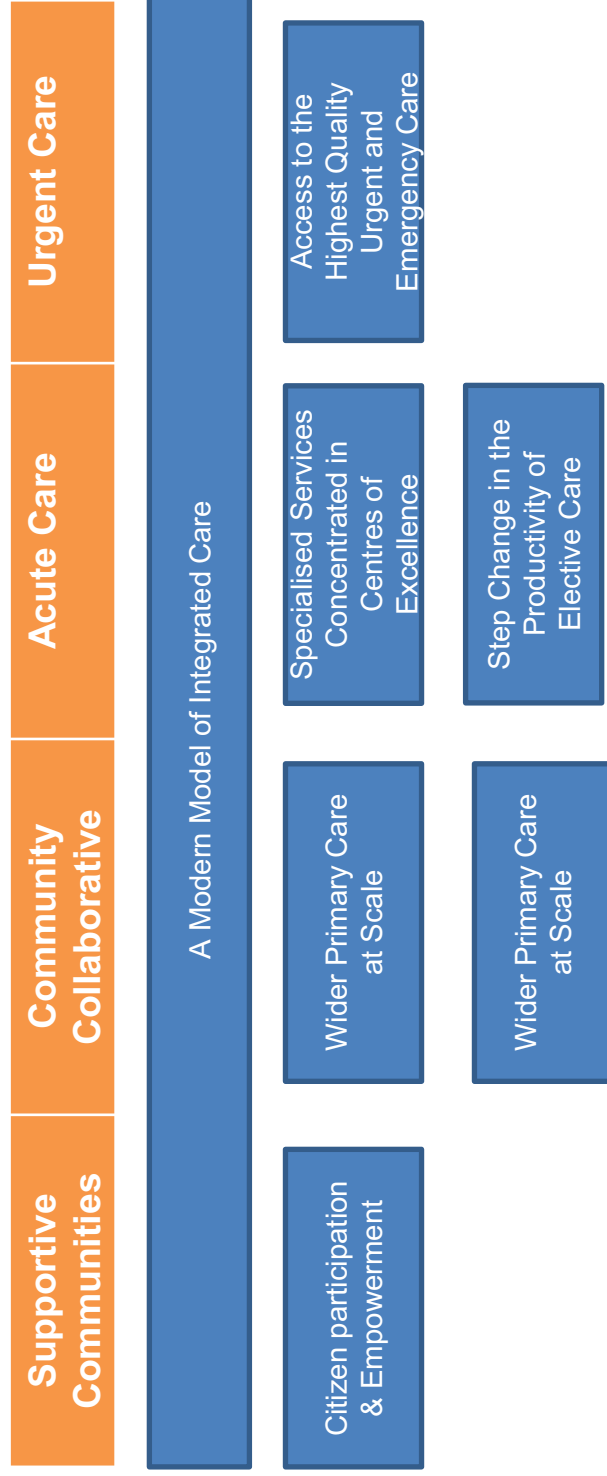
Supportive Communities

Community Collaborative

Acute Care

Urgent Care

A Modern Model of Integrated Care

Citizen participation & Empowerment

Wider Primary Care at Scale

Wider Primary Care at Scale

Specialised Services Concentrated in Centres of Excellence

Step Change in the Productivity of Elective Care

Access to the Highest Quality Urgent and Emergency Care